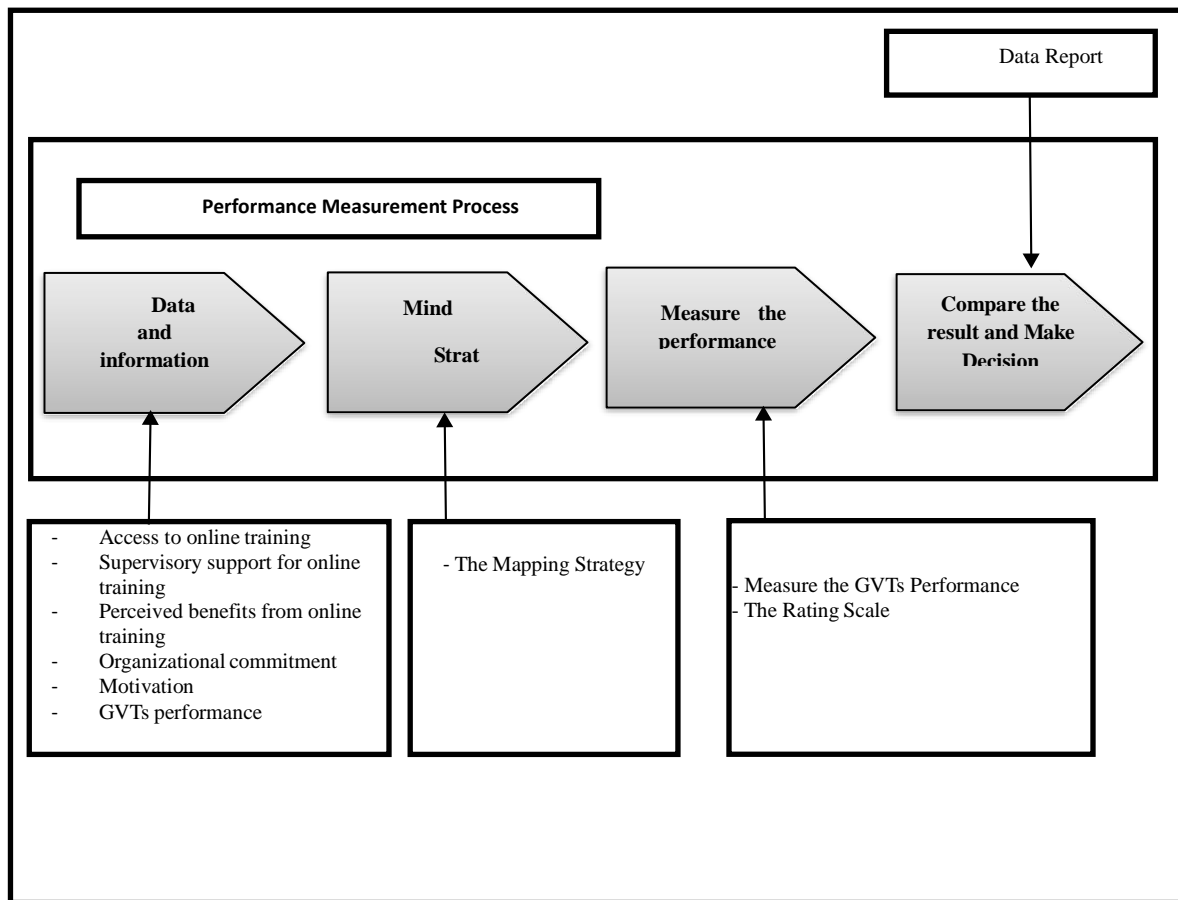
Data Report

Performance Measurement Process

Data and information

Mind Strat

Measure the performance

Compare the result and Make Decision

- Access to online training
- Supervisory support for online training
- Perceived benefits from online training
- Organizational commitment
- Motivation
- GVTs performance

- The Mapping Strategy

- Measure the GVTs Performance
- The Rating Scale